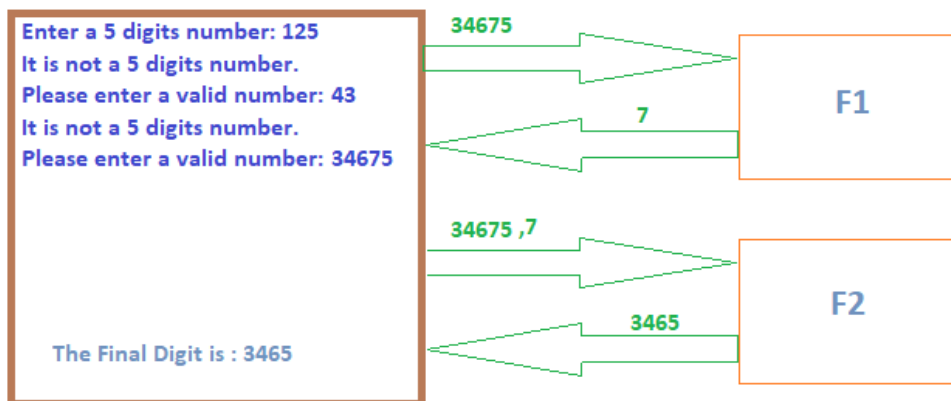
Enter a 5 digits number: 125
It is not a 5 digits number.
Please enter a valid number: 43
It is not a 5 digits number.
Please enter a valid number: 34675

The Final Digit is : 3465

34675

F1

7

34675 ,7

F2

3465